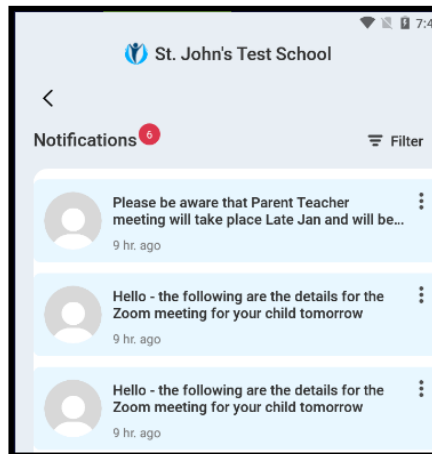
7:4

St. John's Test School

Notifications 6

Filter

Please be aware that Parent Teacher meeting will take place Late Jan and will be...

9 hr. ago

Hello - the following are the details for the Zoom meeting for your child tomorrow

9 hr. ago

Hello - the following are the details for the Zoom meeting for your child tomorrow

9 hr. ago